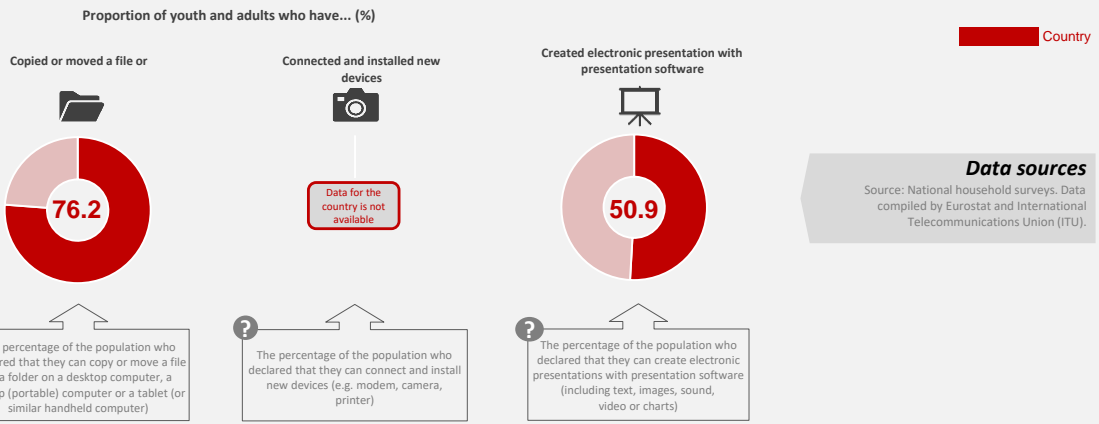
Proportion of youth and adults who have... (%)

Country

Copied or moved a file or

76.2

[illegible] percentage of the population who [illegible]red that they can copy or move a file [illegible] a folder on a desktop computer, a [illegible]p (portable) computer or a tablet (or similar handheld computer)

Connected and installed new devices

Data for the country is not available

?

The percentage of the population who declared that they can connect and install new devices (e.g. modem, camera, printer)

Created electronic presentation with presentation software

50.9

?

The percentage of the population who declared that they can create electronic presentations with presentation software (including text, images, sound, video or charts)

Data sources

Source: National household surveys. Data compiled by Eurostat and International Telecommunications Union (ITU).